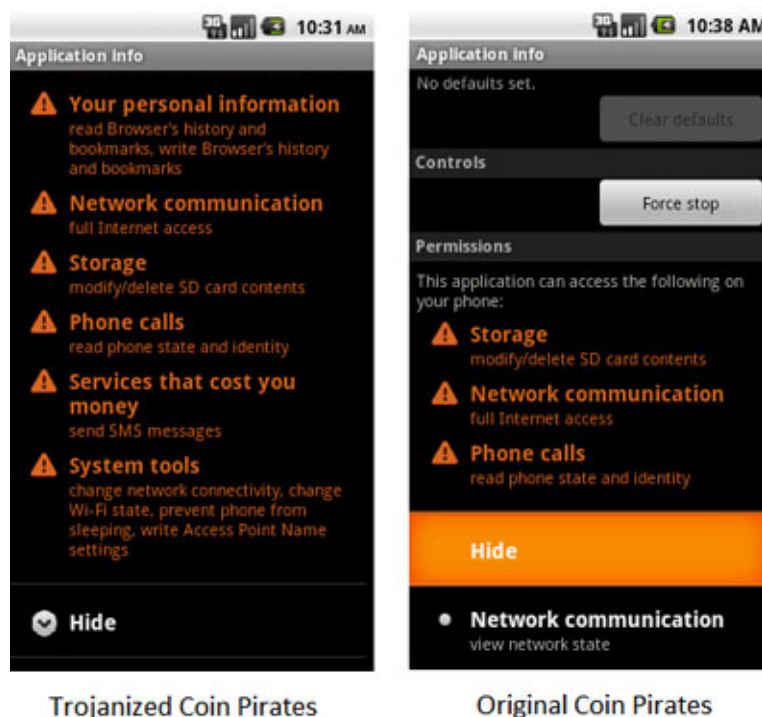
3G 10:31 AM

Application info

Your personal information
read Browser's history and bookmarks, write Browser's history and bookmarks

Network communication
full Internet access

Storage
modify/delete SD card contents

Phone calls
read phone state and identity

Services that cost you money
send SMS messages

System tools
change network connectivity, change Wi-Fi state, prevent phone from sleeping, write Access Point Name settings

Hide

Trojanized Coin Pirates

3G 10:38 AM

Application info

No defaults set.

Clear defaults

Controls

Force stop

Permissions

This application can access the following on your phone:

Storage
modify/delete SD card contents

Network communication
full Internet access

Phone calls
read phone state and identity

Hide

Network communication
view network state

Original Coin Pirates